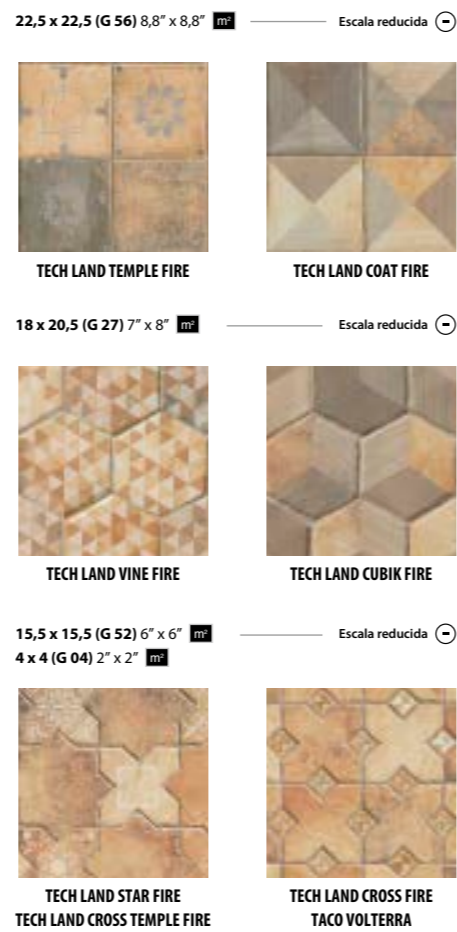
**22,5 x 22,5 (G 56)** 8,8″ x 8,8″ m² Escala reducida

TECH LAND TEMPLE FIRE

TECH LAND COAT FIRE

**18 x 20,5 (G 27)** 7″ x 8″ m² Escala reducida

TECH LAND VINE FIRE

TECH LAND CUBIK FIRE

**15,5 x 15,5 (G 52)** 6″ x 6″ m² Escala reducida
**4 x 4 (G 04)** 2″ x 2″ m²

TECH LAND STAR FIRE
TECH LAND CROSS TEMPLE FIRE

TECH LAND CROSS FIRE
TACO VOLTERRA